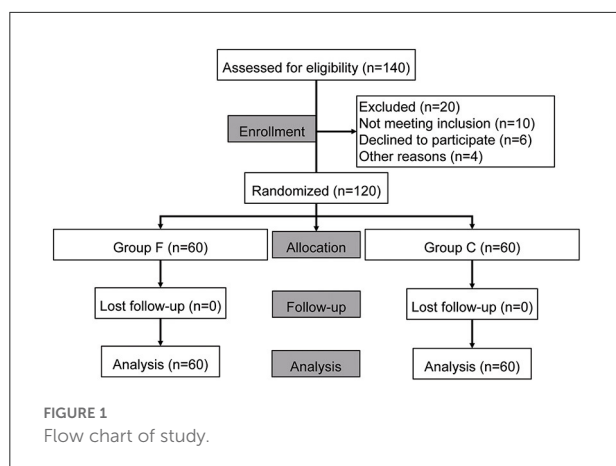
Assessed for eligibility (n=140)

Enrollment

Excluded (n=20)
Not meeting inclusion (n=10)
Declined to participate (n=6)
Other reasons (n=4)

Randomized (n=120)

Group F (n=60)

Allocation

Group C (n=60)

Lost follow-up (n=0)

Follow-up

Lost follow-up (n=0)

Analysis (n=60)

Analysis

Analysis (n=60)

FIGURE 1
Flow chart of study.